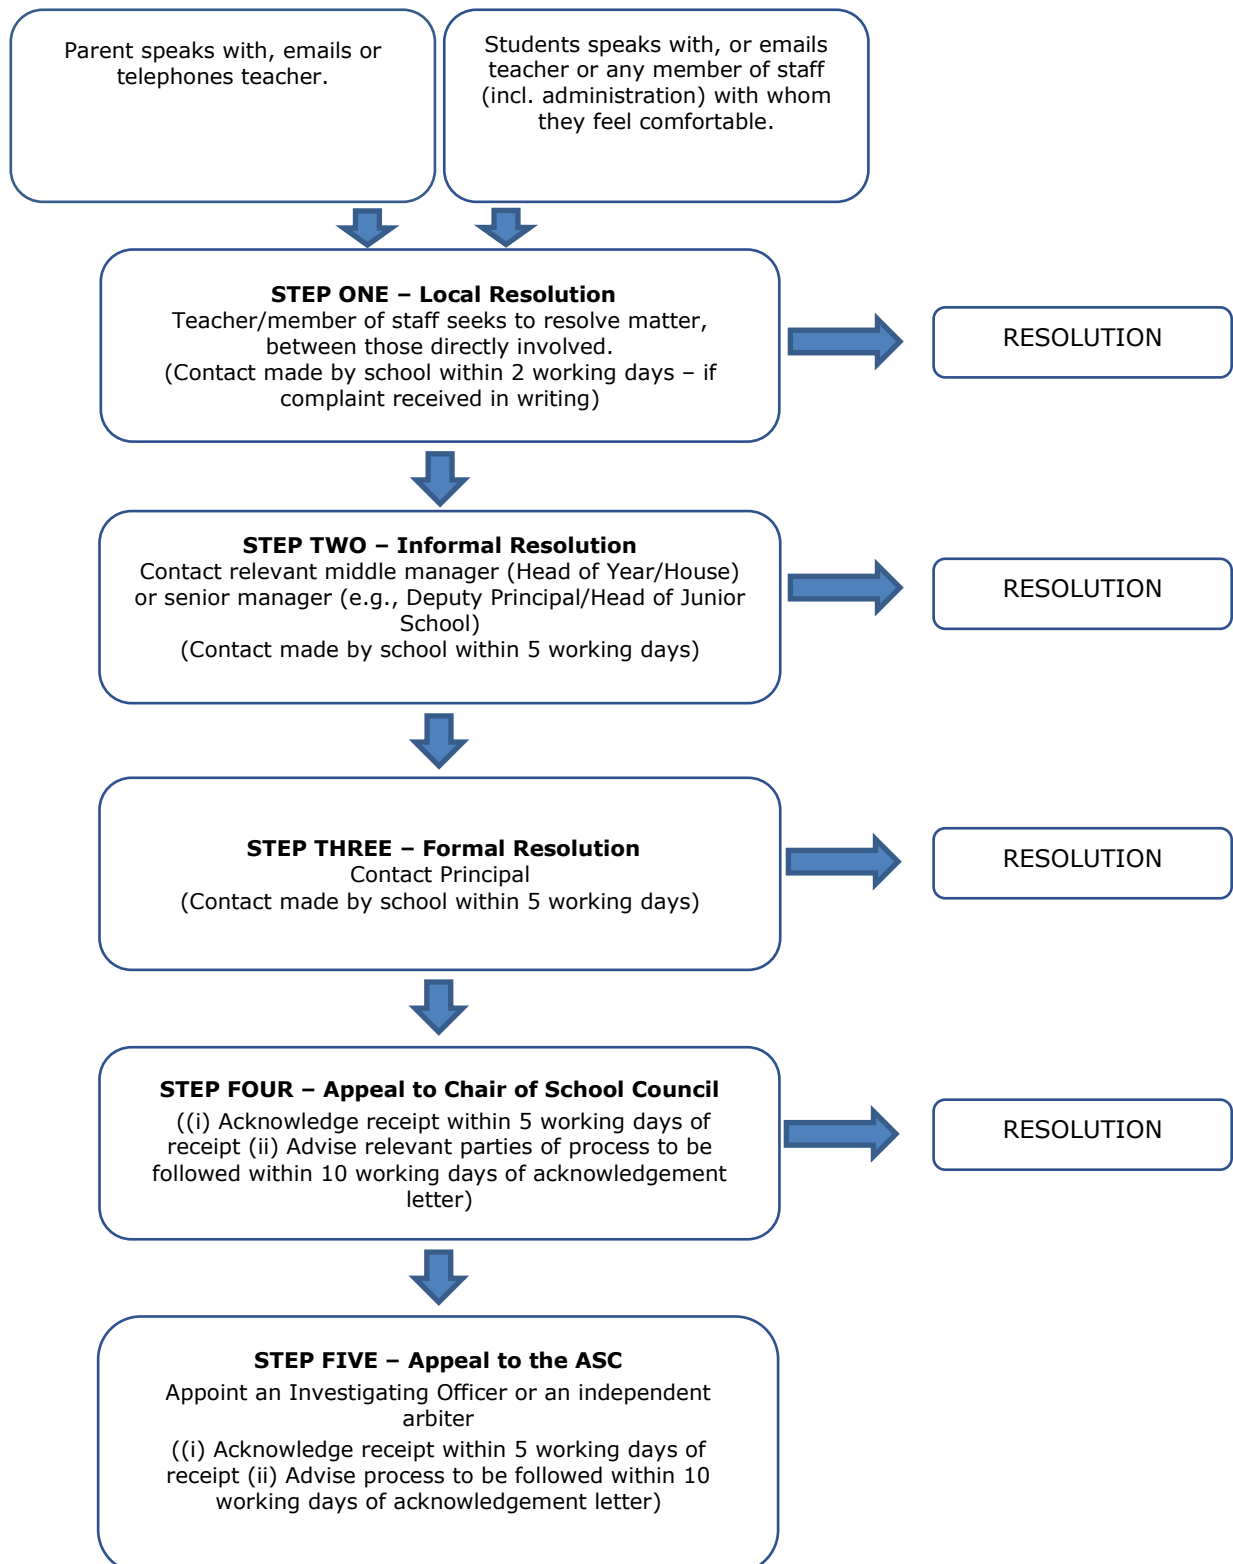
Parent speaks with, emails or telephones teacher.

Students speaks with, or emails teacher or any member of staff (incl. administration) with whom they feel comfortable.

**STEP ONE – Local Resolution**
Teacher/member of staff seeks to resolve matter, between those directly involved.
(Contact made by school within 2 working days – if complaint received in writing)

RESOLUTION

**STEP TWO – Informal Resolution**
Contact relevant middle manager (Head of Year/House) or senior manager (e.g., Deputy Principal/Head of Junior School)
(Contact made by school within 5 working days)

RESOLUTION

**STEP THREE – Formal Resolution**
Contact Principal
(Contact made by school within 5 working days)

RESOLUTION

**STEP FOUR – Appeal to Chair of School Council**
((i) Acknowledge receipt within 5 working days of receipt (ii) Advise relevant parties of process to be followed within 10 working days of acknowledgement letter)

RESOLUTION

**STEP FIVE – Appeal to the ASC**
Appoint an Investigating Officer or an independent arbiter
((i) Acknowledge receipt within 5 working days of receipt (ii) Advise process to be followed within 10 working days of acknowledgement letter)